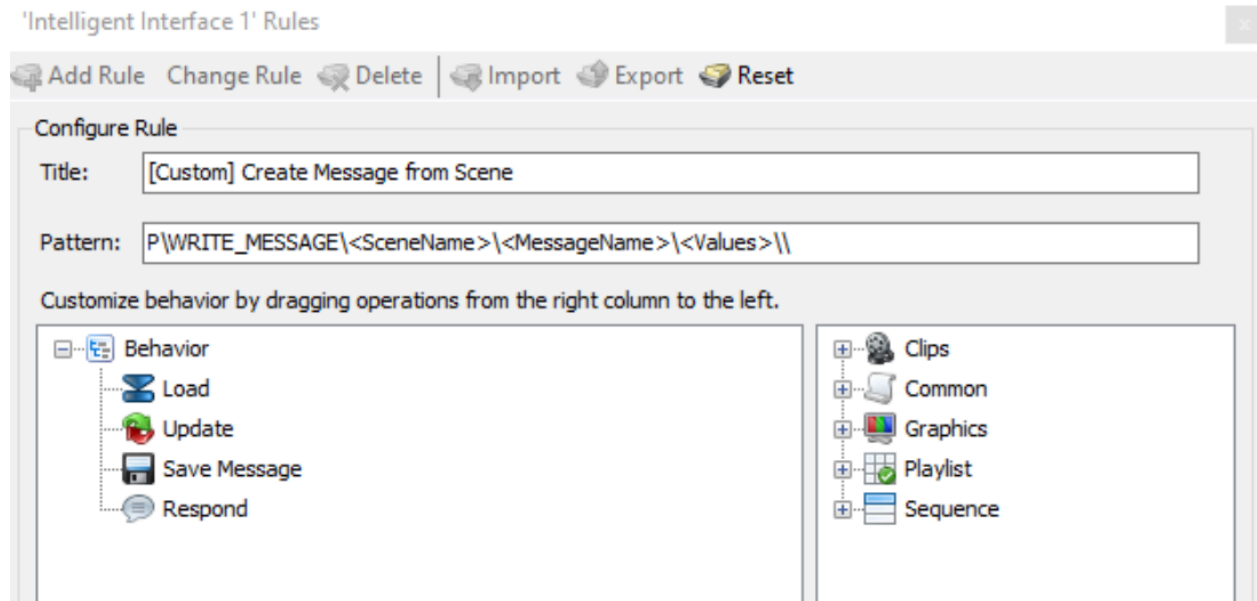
'Intelligent Interface 1' Rules

Add Rule Change Rule Delete | Import Export Reset

Configure Rule

Title: [Custom] Create Message from Scene

Pattern: P\WRITE_MESSAGE\<SceneName>\<MessageName>\<Values>\\

Customize behavior by dragging operations from the right column to the left.

Behavior
Load
Update
Save Message
Respond

Clips
Common
Graphics
Playlist
Sequence